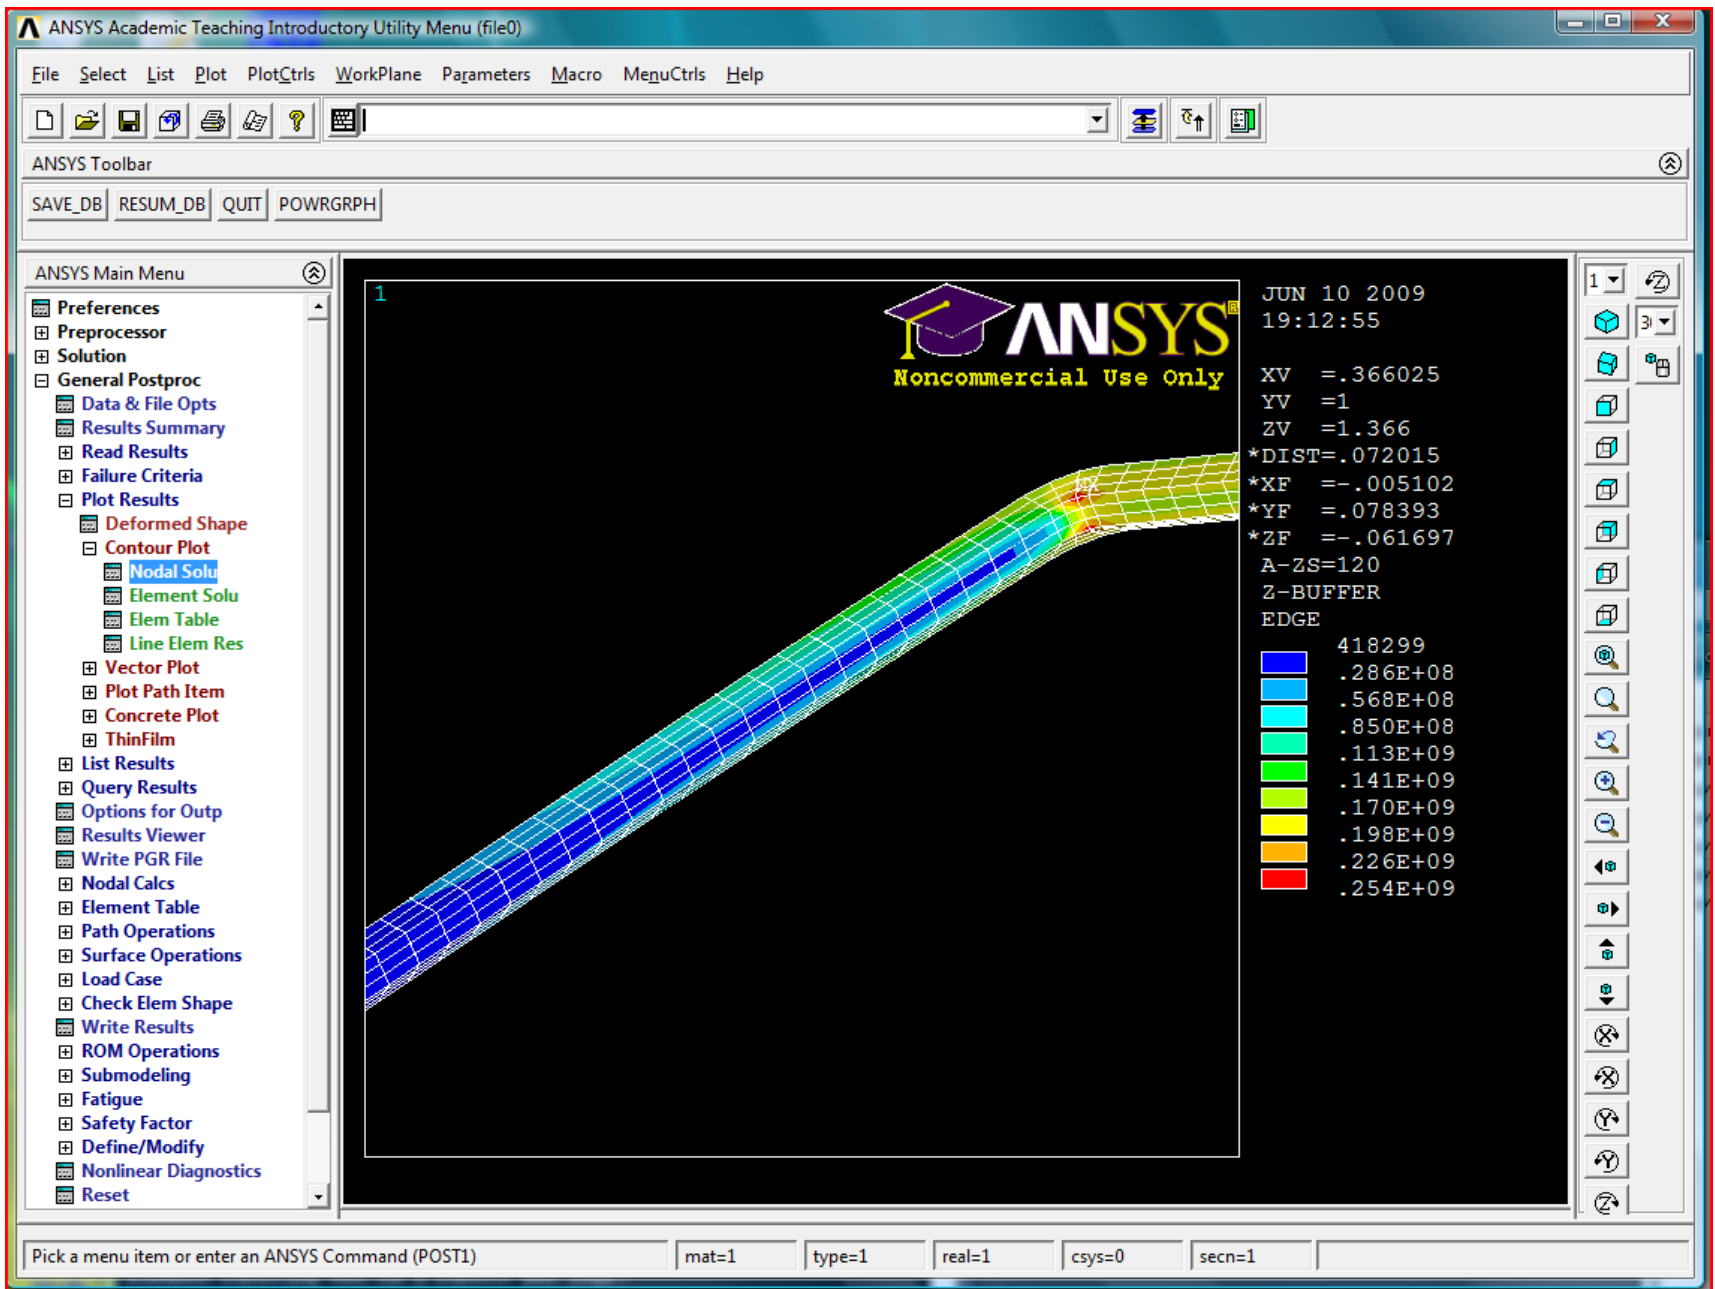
ANSYS Academic Teaching Introductory Utility Menu (file0)

File Select List Plot PlotCtrls WorkPlane Parameters Macro MenuCtrls Help

ANSYS Toolbar

SAVE_DB RESUM_DB QUIT POWRGRPH

ANSYS Main Menu

Preferences
Preprocessor
Solution
General Postproc
Data & File Opts
Results Summary
Read Results
Failure Criteria
Plot Results
Deformed Shape
Contour Plot
Nodal Solu
Element Solu
Elem Table
Line Elem Res
Vector Plot
Plot Path Item
Concrete Plot
ThinFilm
List Results
Query Results
Options for Outp
Results Viewer
Write PGR File
Nodal Calcs
Element Table
Path Operations
Surface Operations
Load Case
Check Elem Shape
Write Results
ROM Operations
Submodeling
Fatigue
Safety Factor
Define/Modify
Nonlinear Diagnostics
Reset

1

ANSYS
Noncommercial Use Only

JUN 10 2009
19:12:55

XV =.366025
YV =1
ZV =1.366
*DIST=.072015
*XF =-.005102
*YF =.078393
*ZF =-.061697
A-ZS=120
Z-BUFFER
EDGE
418299
.286E+08
.568E+08
.850E+08
.113E+09
.141E+09
.170E+09
.198E+09
.226E+09
.254E+09

MX

1
3

Pick a menu item or enter an ANSYS Command (POST1)
mat=1
type=1
real=1
csys=0
secn=1